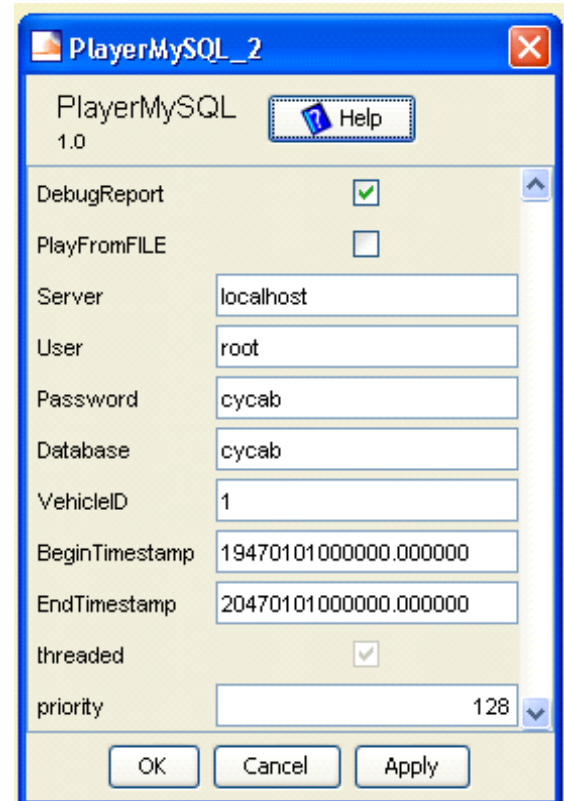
PlayerMySQL_2

PlayerMySQL
1.0

Help

DebugReport

PlayFromFILE

Server localhost

User root

Password cycab

Database cycab

VehicleID 1

BeginTimestamp 19470101000000.000000

EndTimestamp 20470101000000.000000

threaded

priority 128

OK Cancel Apply